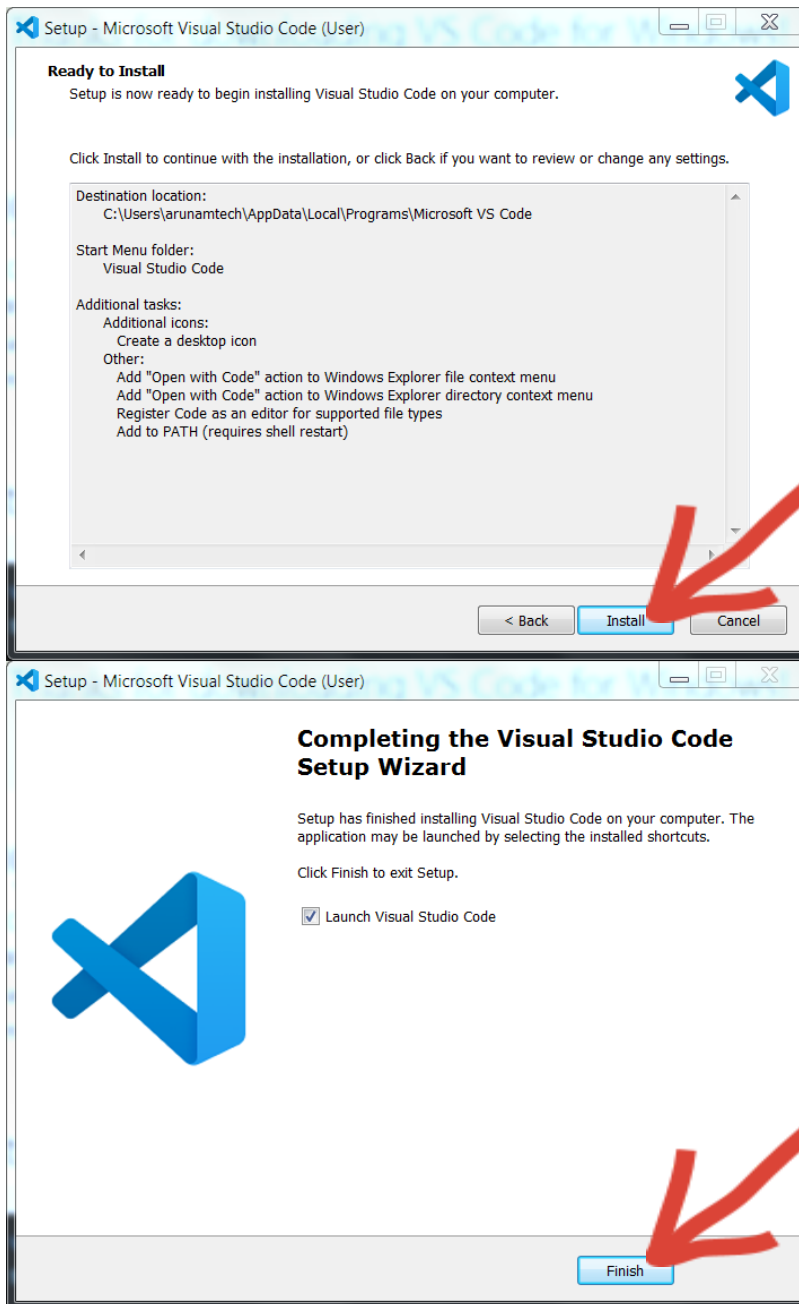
Setup - Microsoft Visual Studio Code (User)

Ready to Install
Setup is now ready to begin installing Visual Studio Code on your computer.

Click Install to continue with the installation, or click Back if you want to review or change any settings.

Destination location:
C:\Users\arunamtech\AppData\Local\Programs\Microsoft VS Code

Start Menu folder:
Visual Studio Code

Additional tasks:
Additional icons:
Create a desktop icon
Other:
Add "Open with Code" action to Windows Explorer file context menu
Add "Open with Code" action to Windows Explorer directory context menu
Register Code as an editor for supported file types
Add to PATH (requires shell restart)

< Back
Install
Cancel

Setup - Microsoft Visual Studio Code (User)

Completing the Visual Studio Code Setup Wizard

Setup has finished installing Visual Studio Code on your computer. The application may be launched by selecting the installed shortcuts.

Click Finish to exit Setup.

Launch Visual Studio Code

Finish